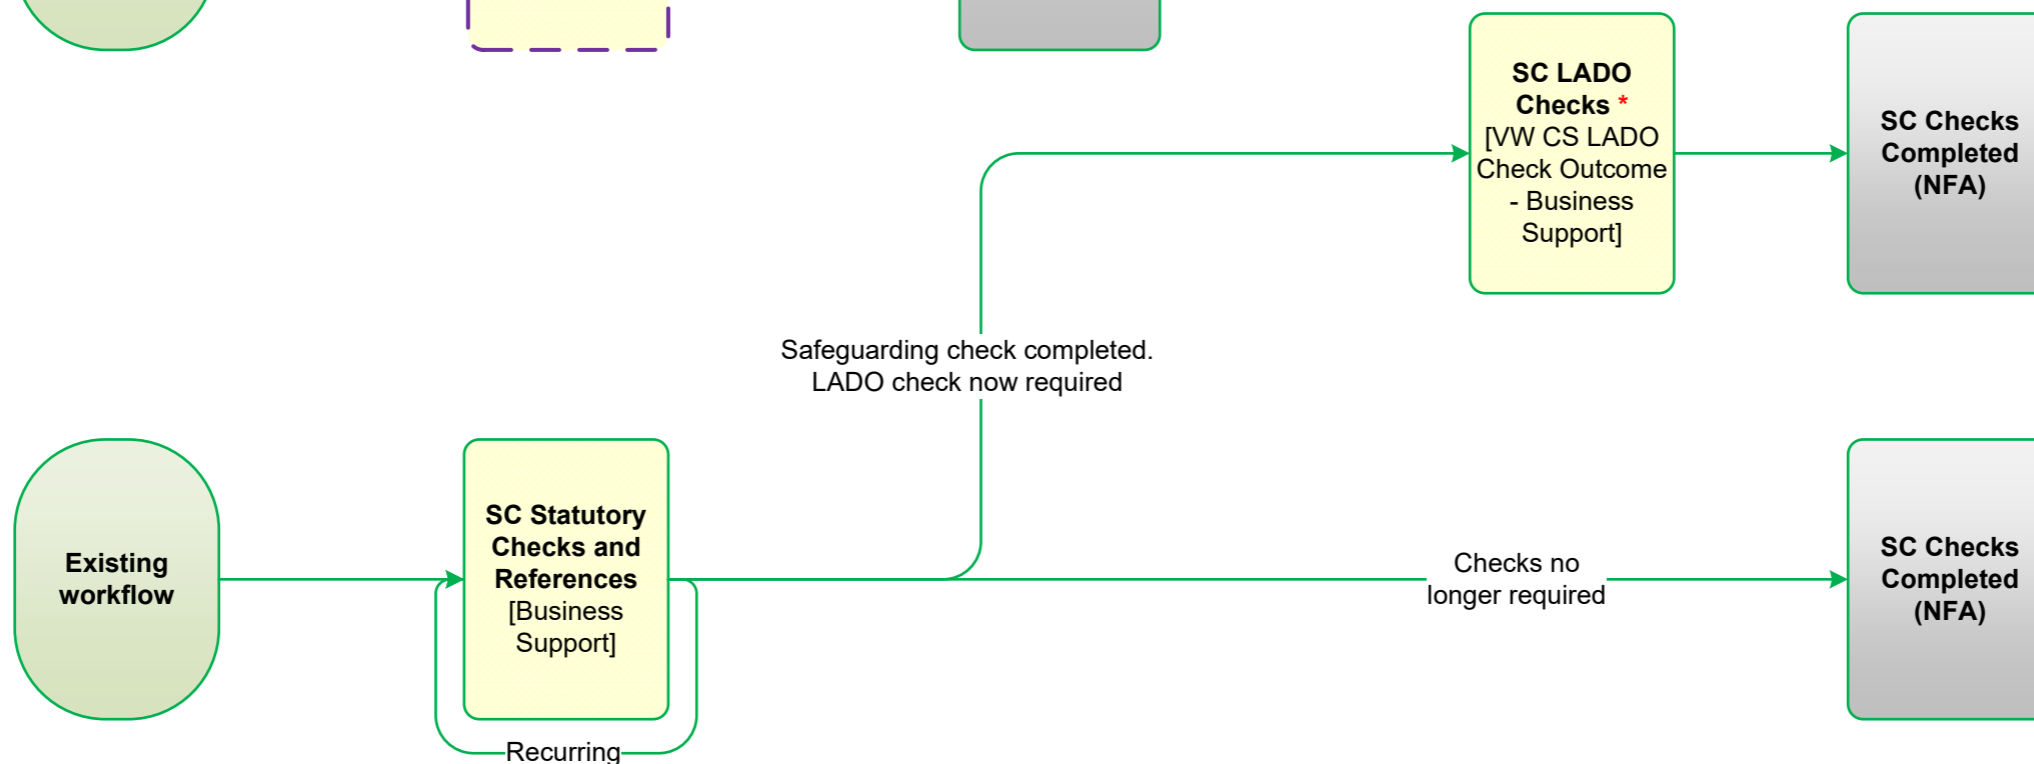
SC LADO Checks *
[VW CS LADO Check Outcome - Business Support]

SC Checks Completed (NFA)

Safeguarding check completed.
LADO check now required

Existing workflow

SC Statutory Checks and References
[Business Support]

Checks no longer required

SC Checks Completed (NFA)

Recurring